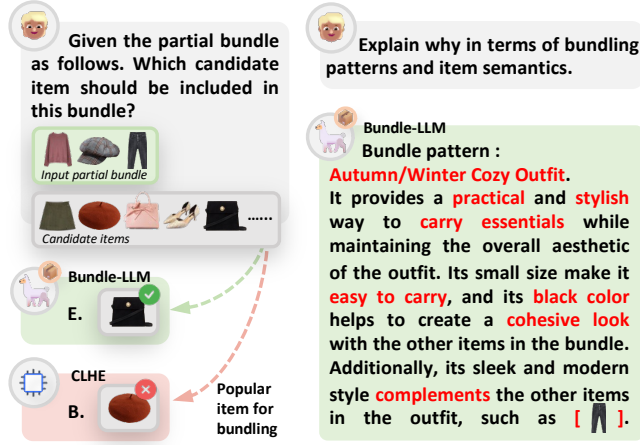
Given the partial bundle as follows. Which candidate item should be included in this bundle?

Input partial bundle

......

Candidate items

Bundle-LLM

E.

CLHE

B.

Popular item for bundling

Explain why in terms of bundling patterns and item semantics.

Bundle-LLM

Bundle pattern : Autumn/Winter Cozy Outfit.

It provides a practical and stylish way to carry essentials while maintaining the overall aesthetic of the outfit. Its small size make it easy to carry, and its black color helps to create a cohesive look with the other items in the bundle. Additionally, its sleek and modern style complements the other items in the outfit, such as [ ].